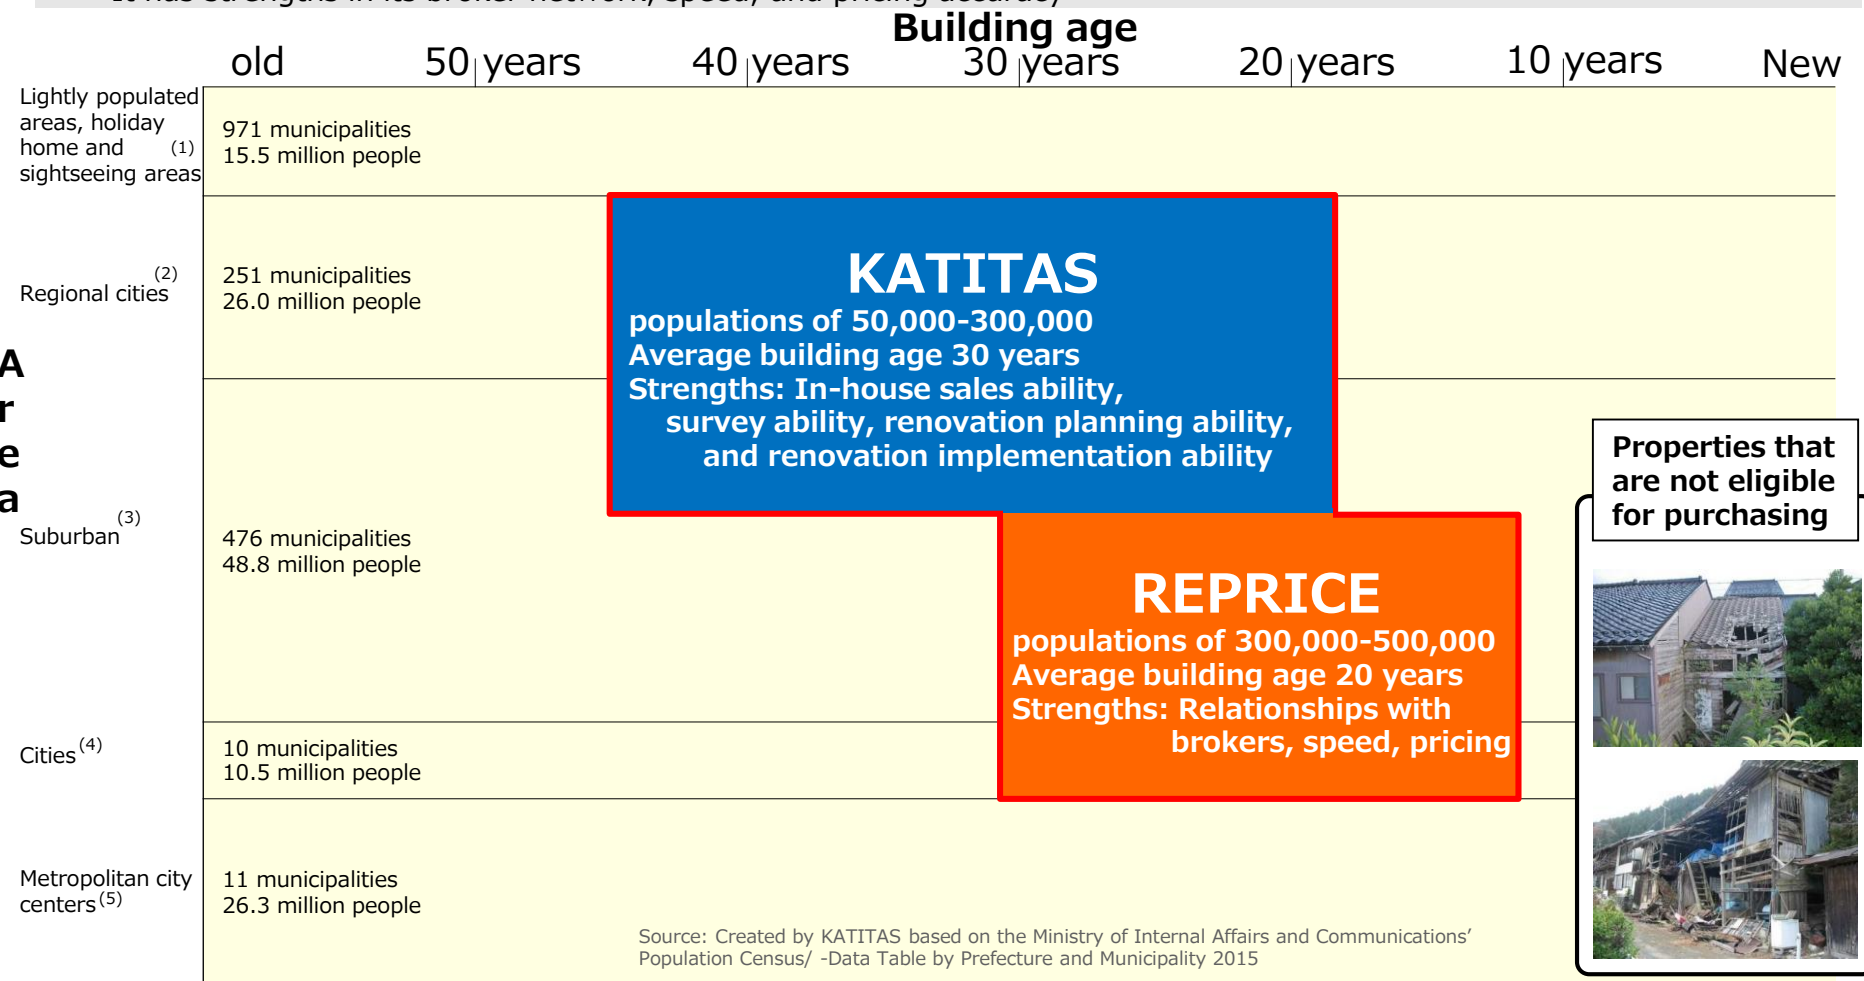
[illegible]

Building age

old 50 years 40 years 30 years 20 years 10 years New

Area

Lightly populated areas, holiday home and sightseeing areas (1)
971 municipalities
15.5 million people

Regional cities (2)
251 municipalities
26.0 million people

Suburban (3)
476 municipalities
48.8 million people

Cities (4)
10 municipalities
10.5 million people

Metropolitan city centers (5)
11 municipalities
26.3 million people

KATITAS
populations of 50,000-300,000
Average building age 30 years
Strengths: In-house sales ability, survey ability, renovation planning ability, and renovation implementation ability

REPRICE
populations of 300,000-500,000
Average building age 20 years
Strengths: Relationships with brokers, speed, pricing

Properties that are not eligible for purchasing

Source: Created by KATITAS based on the Ministry of Internal Affairs and Communications' Population Census/ -Data Table by Prefecture and Municipality 2015